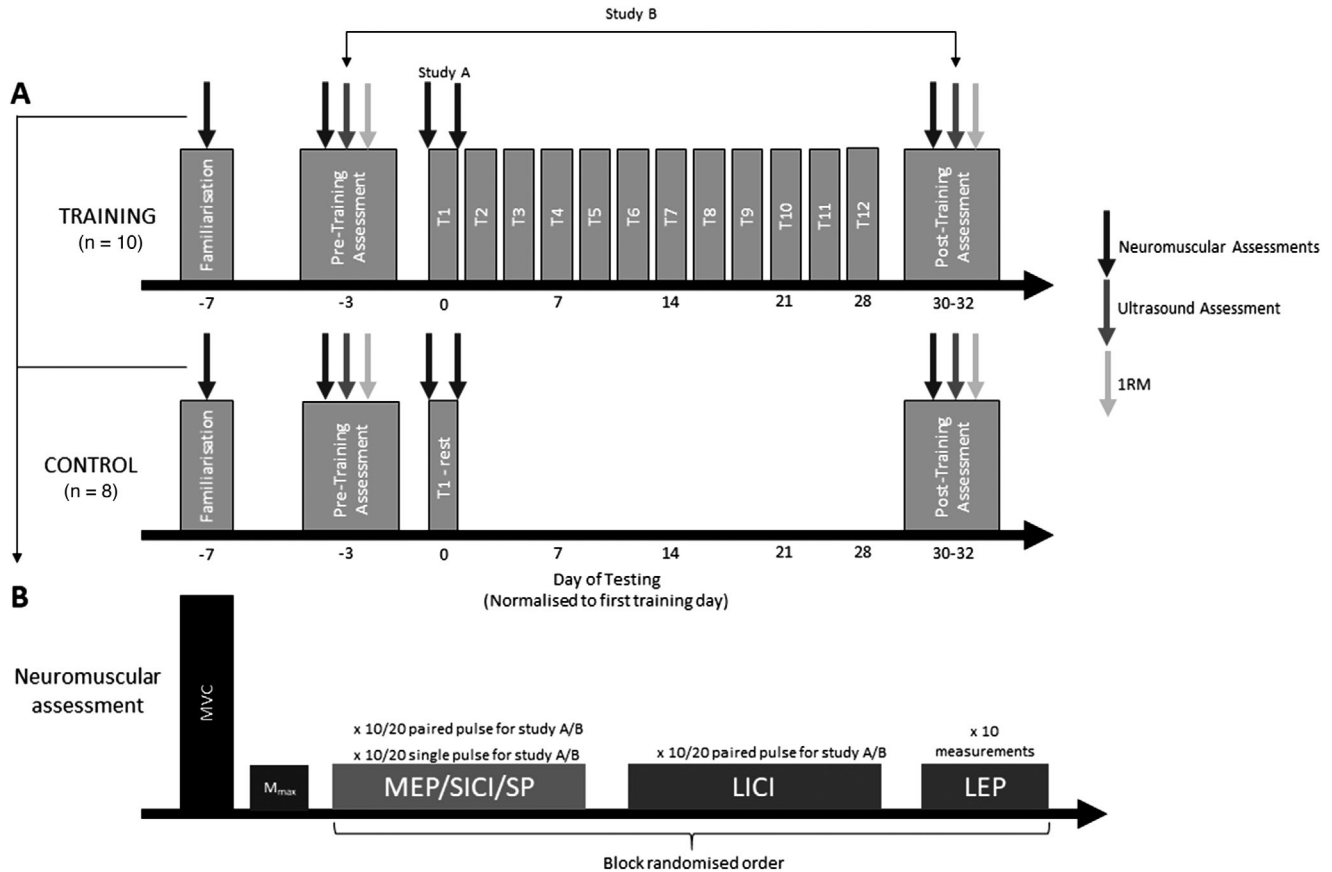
Study B

A

Study A

TRAINING
(n = 10)

Familiarisation

Pre-Training Assessment

T1
T2
T3
T4
T5
T6
T7
T8
T9
T10
T11
T12

Post-Training Assessment

-7
-3
0
7
14
21
28
30-32

Neuromuscular Assessments

Ultrasound Assessment

1RM

CONTROL
(n = 8)

Familiarisation

Pre-Training Assessment

T1 - rest

Post-Training Assessment

-7
-3
0
7
14
21
28
30-32

Day of Testing
(Normalised to first training day)

B

Neuromuscular assessment

MVC

$M_{max}$

x 10/20 paired pulse for study A/B
x 10/20 single pulse for study A/B

MEP/SICI/SP

x 10/20 paired pulse for study A/B

LICI

x 10
measurements

LEP

Block randomised order